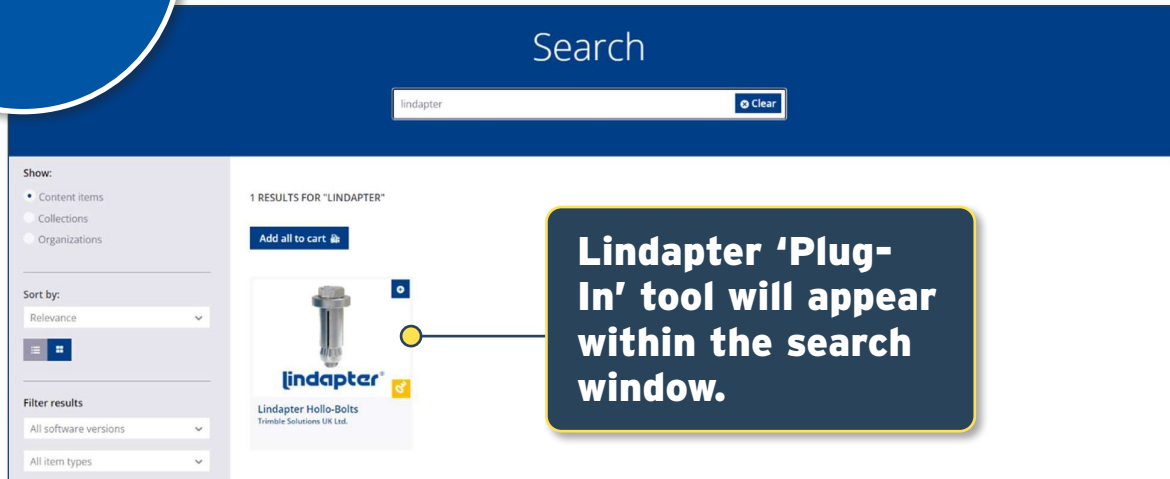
Search

lindapter

Clear

Show:

Content items

Collections

Organizations

Sort by:

Relevance

Filter results

All software versions

All item types

1 RESULTS FOR "LINDAPTER"

Add all to cart

lindapter®

Lindapter Hollo-Bolts

Trimble Solutions UK Ltd.

Lindapter 'Plug-In' tool will appear within the search window.